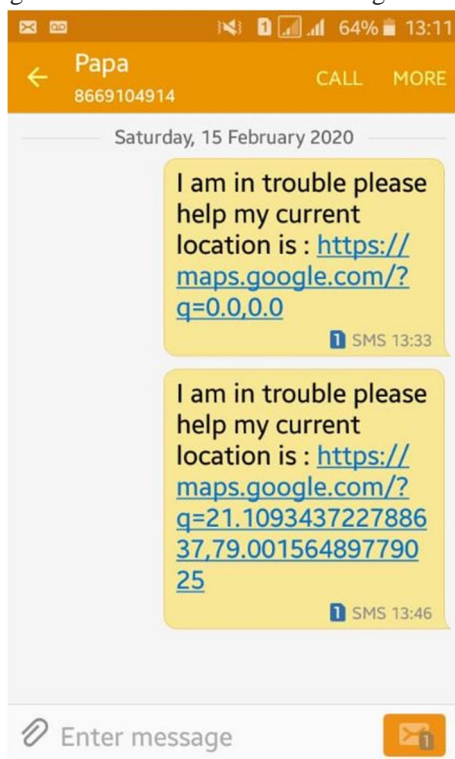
1 64% 13:11

Papa
8669104914

CALL MORE

Saturday, 15 February 2020

I am in trouble please help my current location is : https://maps.google.com/?q=0.0,0.0

1 SMS 13:33

I am in trouble please help my current location is : https://maps.google.com/?q=21.109343722788637,79.00156489779025

1 SMS 13:46

Enter message